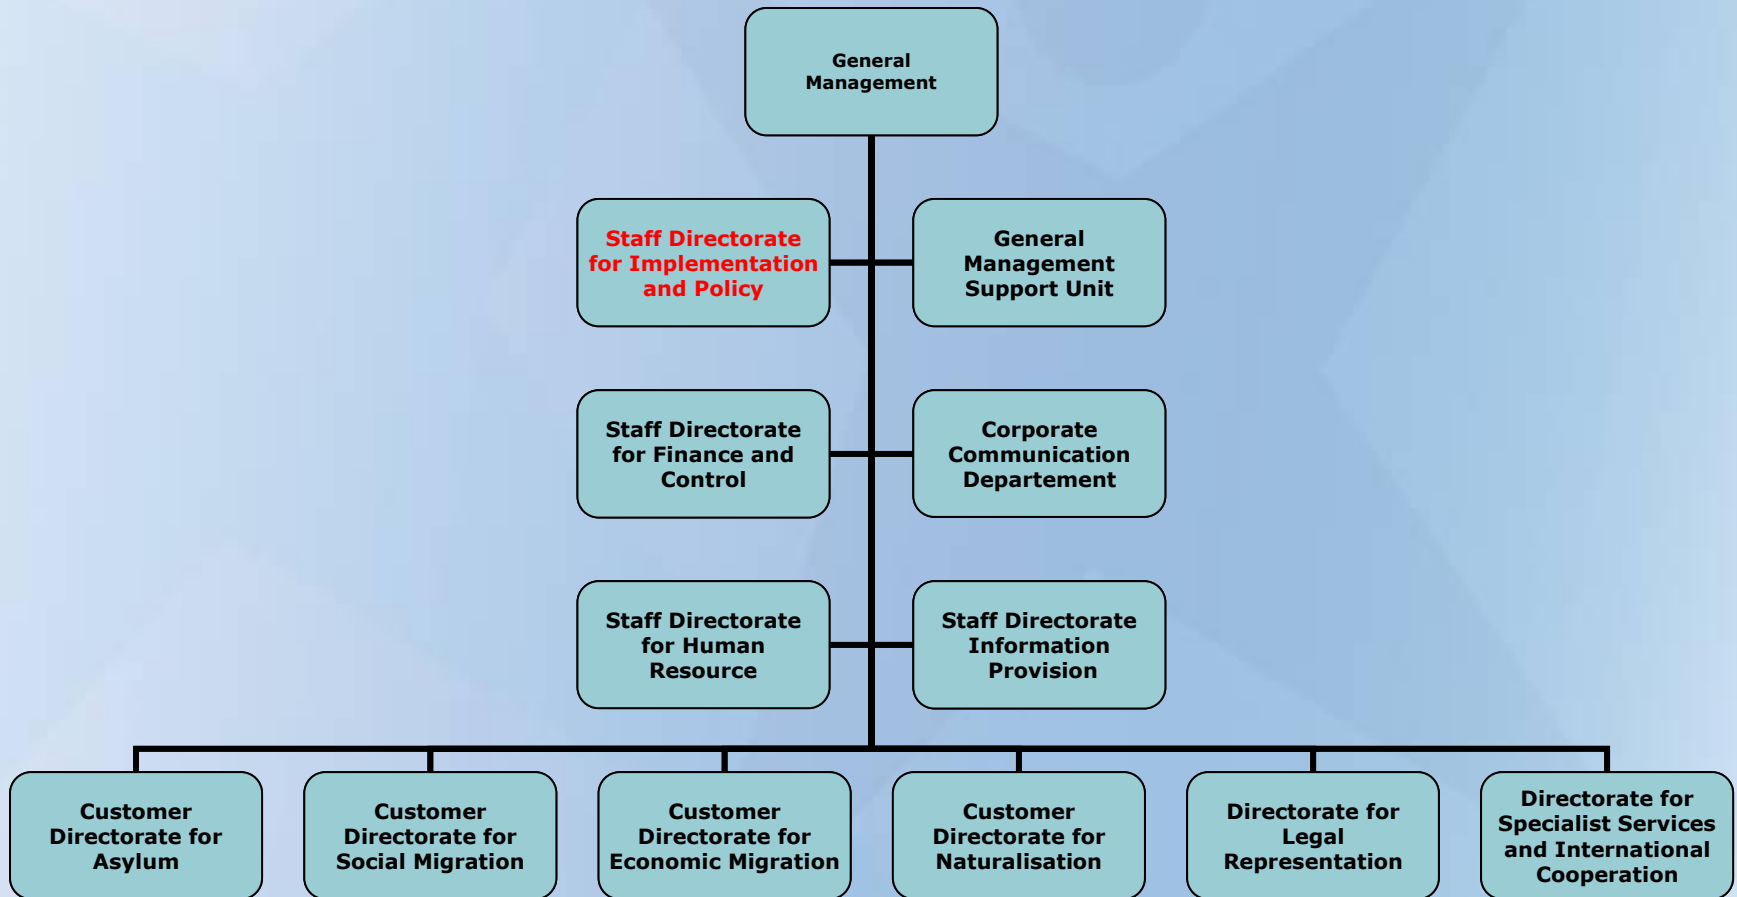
General Management

Staff Directorate for Implementation and Policy

General Management Support Unit

Staff Directorate for Finance and Control

Corporate Communication Departement

Staff Directorate for Human Resource

Staff Directorate Information Provision

Customer Directorate for Asylum

Customer Directorate for Social Migration

Customer Directorate for Economic Migration

Customer Directorate for Naturalisation

Directorate for Legal Representation

Directorate for Specialist Services and International Cooperation